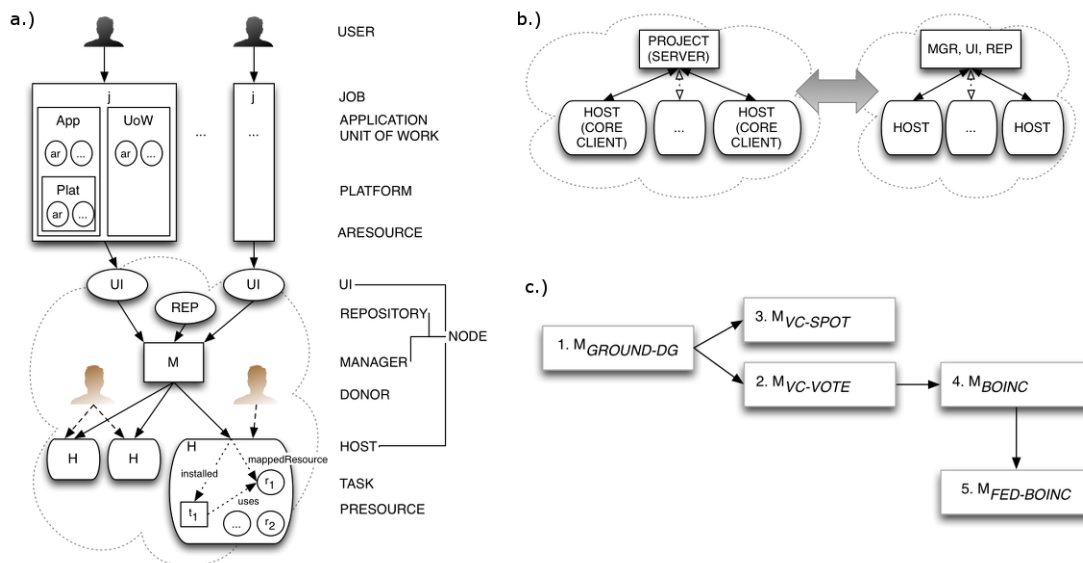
a.)

USER

j

j

JOB

App

UoW

APPLICATION

UNIT OF WORK

ar

...

ar

...

...

...

Plat

PLATFORM

ar

...

ARESOURCE

UI

UI

UI

REP

REPOSITORY

NODE

M

MANAGER

DONOR

H

H

H

HOST

installed

mappedResource

$r_1$

TASK

uses

$t_1$

...

$r_2$

PRESOURCE

b.)

PROJECT (SERVER)

HOST (CORE CLIENT)

...

HOST (CORE CLIENT)

MGR, UI, REP

HOST

...

HOST

c.)

1. $M_{GROUND-DG}$

3. $M_{VC-SPOT}$

2. $M_{VC-VOTE}$

4. $M_{BOINC}$

5. $M_{FED-BOINC}$